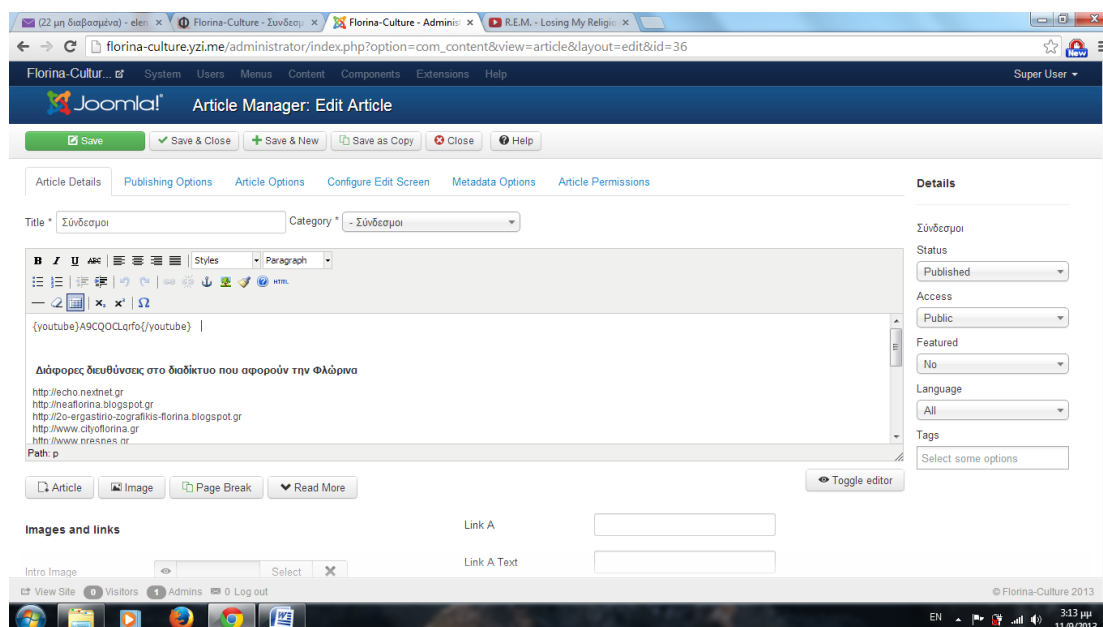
(22 μη διαβασμένα) - elen ×
Florina-Culture - Σύνδεσμ ×
Florina-Culture - Adminis ×
R.E.M. - Losing My Religio ×

florina-culture.yzi.me/administrator/index.php?option=com_content&view=article&layout=edit&id=36

Florina-Cultur... System Users Menus Content Components Extensions Help Super User

Joomla! Article Manager: Edit Article

Save | Save & Close | Save & New | Save as Copy | Close | Help

Article Details | Publishing Options | Article Options | Configure Edit Screen | Metadata Options | Article Permissions

Details

Title * Σύνδεσμοι Category * - Σύνδεσμοι

Styles Paragraph

{youtube}A9CQOCLqrfo{/youtube}

Διάφορες διευθύνσεις στο διαδίκτυο που αφορούν την Φλώρινα

http://echo.nextnet.gr
http://neaflorina.blogspot.gr
http://2o-ergastirio-zografikis-florina.blogspot.gr
http://www.cityofflorina.gr
http://www.prespes.gr

Path: p

Σύνδεσμοι
Status
Published
Access
Public
Featured
No
Language
All
Tags
Select some options

Article | Image | Page Break | Read More | Toggle editor

Images and links

Link A
Link A Text
Intro Image Select

View Site 0 Visitors 1 Admins 0 Log out © Florina-Culture 2013

EN 3:13 μμ 11/9/2013